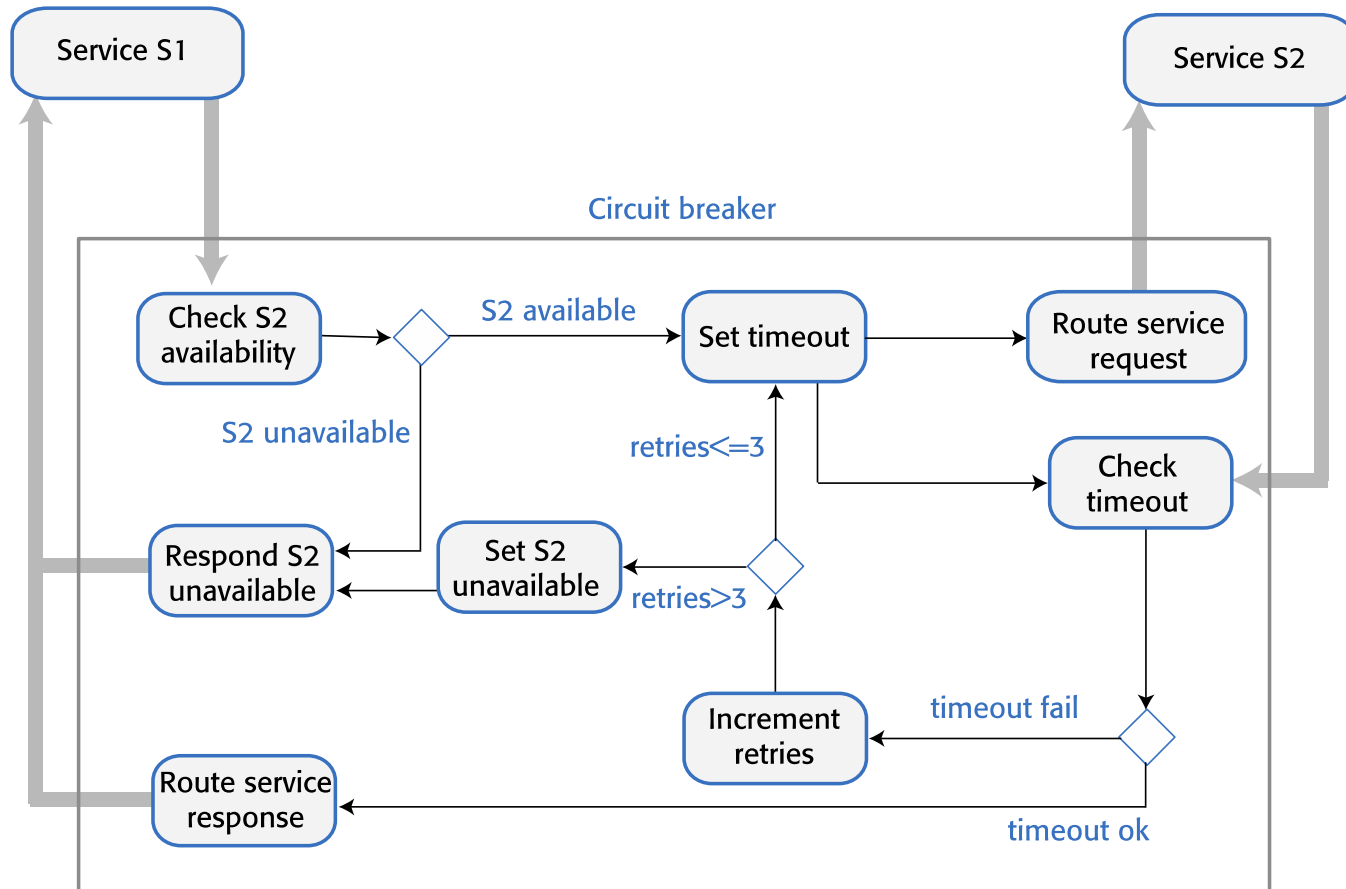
Service S1

Service S2

Circuit breaker

Check S2 availability

S2 available

Set timeout

Route service request

S2 unavailable

retries<=3

Check timeout

Respond S2 unavailable

Set S2 unavailable

retries>3

timeout fail

Increment retries

Route service response

timeout ok